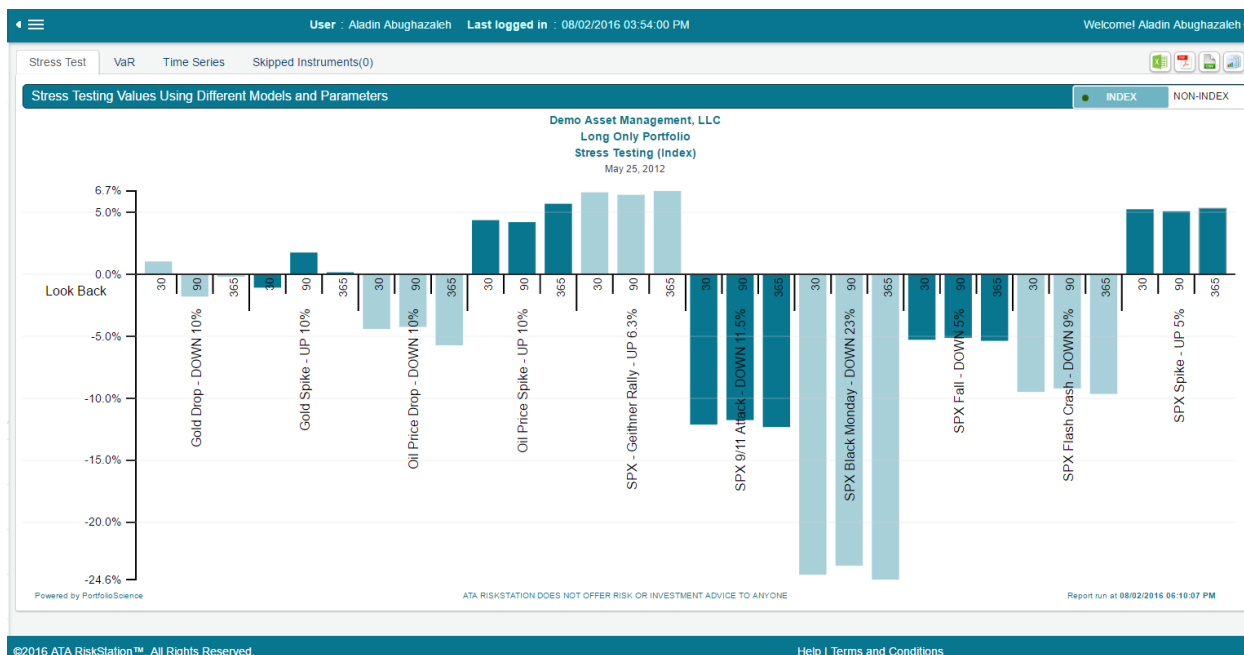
User : Aladin Abughazaleh   Last logged in : 08/02/2016 03:54:00 PM   Welcome! Aladin Abughazaleh

Stress Test   VaR   Time Series   Skipped Instruments(0)

Stress Testing Values Using Different Models and Parameters

INDEX   NON-INDEX

Demo Asset Management, LLC
Long Only Portfolio
Stress Testing (Index)
May 25, 2012

6.7%
5.0%
0.0%
-5.0%
-10.0%
-15.0%
-20.0%
-24.6%

Look Back

30 90 365 30 90 365 30 90 365 30 90 365 30 90 365 30 90 365 30 90 365 30 90 365 30 90 365 30 90 365

Gold Drop - DOWN 10%
Gold Spike - UP 10%
Oil Price Drop - DOWN 10%
Oil Price Spike - UP 10%
SPX - Geithner Rally - UP 6.3%
SPX 9/11 Attack - DOWN 11.5%
SPX Black Monday - DOWN 23%
SPX Fall - DOWN 5%
SPX Flash Crash - DOWN 9%
SPX Spike - UP 5%

Powered by PortfolioScience   ATA RISKSTATION DOES NOT OFFER RISK OR INVESTMENT ADVICE TO ANYONE   Report run at 08/02/2016 06:10:07 PM

©2016 ATA RiskStation™. All Rights Reserved.   Help | Terms and Conditions